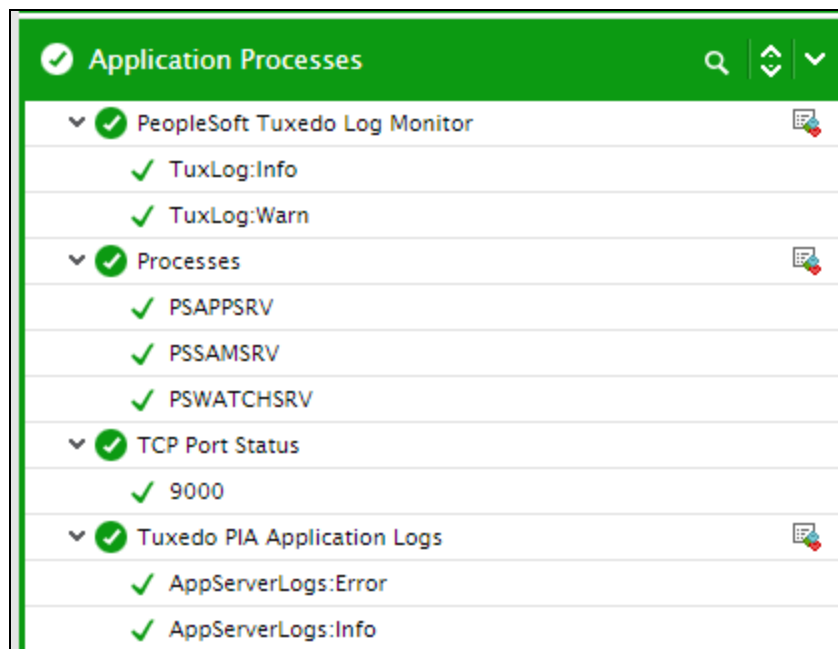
Application Processes

PeopleSoft Tuxedo Log Monitor
TuxLog:Info
TuxLog:Warn
Processes
PSAPPSRV
PSSAMSRV
PSWATCHSRV
TCP Port Status
9000
Tuxedo PIA Application Logs
AppServerLogs:Error
AppServerLogs:Info